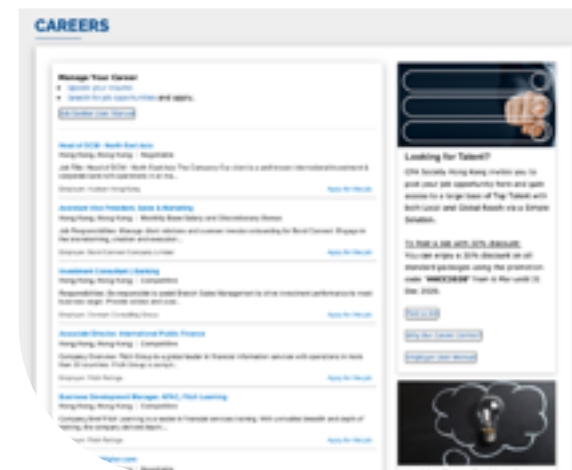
CAREERS

Manage Your Career

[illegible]

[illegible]

Head of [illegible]

Hong Kong, Hong Kong | Negotiable

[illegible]

Apply for this job

Assistant Vice President, Sales & Marketing

Hong Kong, Hong Kong | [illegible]

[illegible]

Apply for this job

Investment Consultant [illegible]

Hong Kong, Hong Kong | Competitive

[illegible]

Apply for this job

Associate Director, International Public Finance

Hong Kong, Hong Kong | Competitive

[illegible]

Apply for this job

Business Development Manager, APAC, Fitch Learning

Hong Kong, Hong Kong | Competitive

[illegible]

Apply for this job

Looking for Talent?

CFA Society Hong Kong invites you to post your job opportunity here and gain access to a larger base of Top Talent with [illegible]

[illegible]

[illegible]

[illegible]

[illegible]